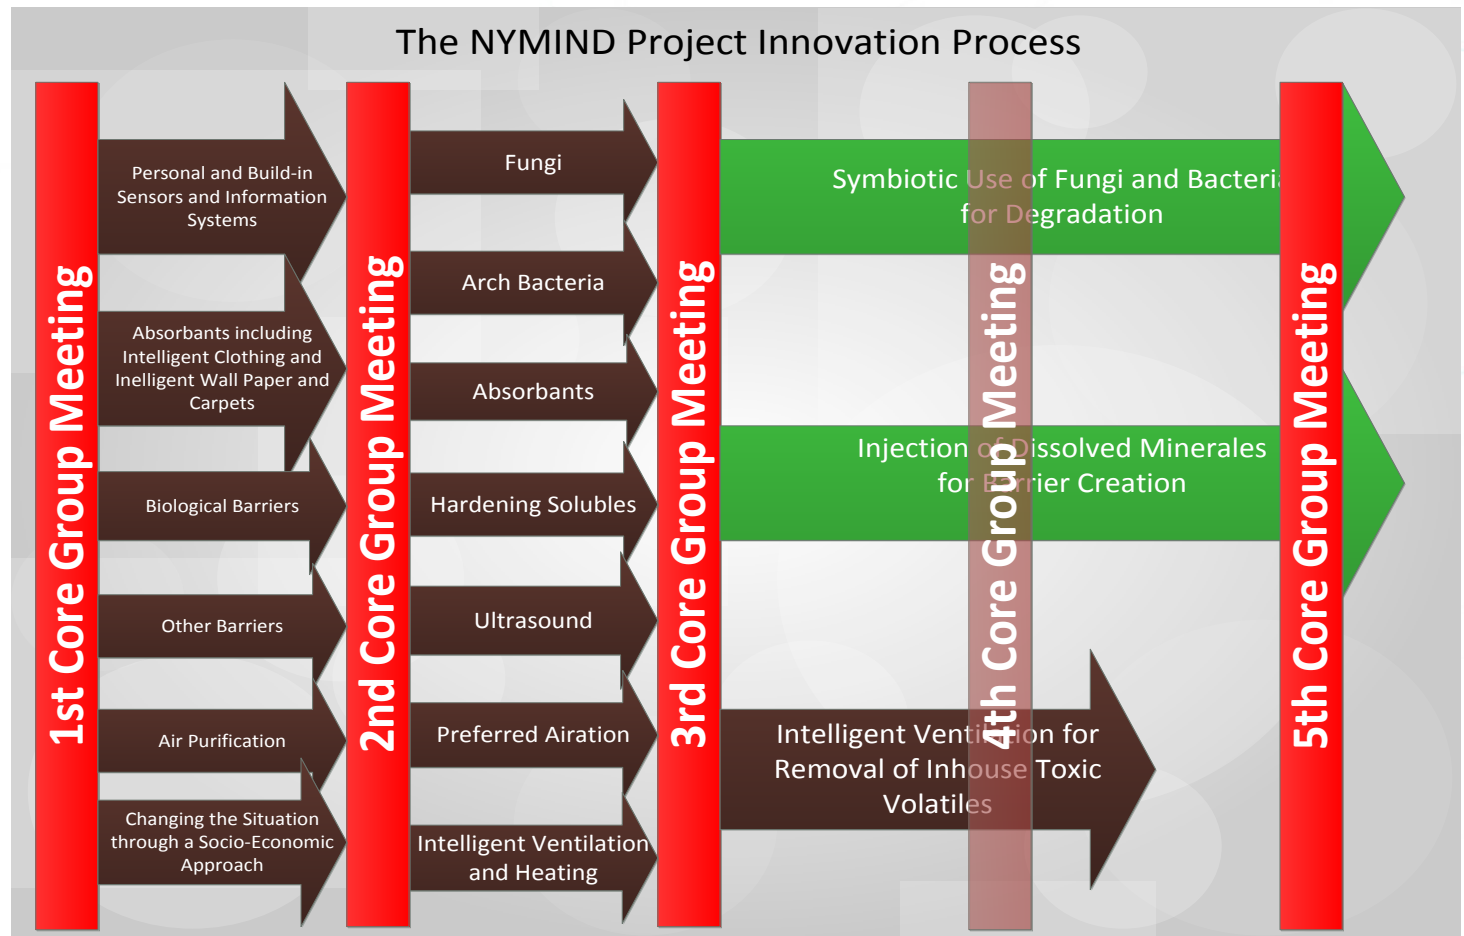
The NYMIND Project Innovation Process

1st Core Group Meeting

Personal and Build-in Sensors and Information Systems

Absorbants including Intelligent Clothing and Inelligent Wall Paper and Carpets

Biological Barriers

Other Barriers

Air Purification

Changing the Situation through a Socio-Economic Approach

2nd Core Group Meeting

Fungi

Arch Bacteria

Absorbants

Hardening Solubles

Ultrasound

Preferred Airation

Intelligent Ventilation and Heating

3rd Core Group Meeting

Symbiotic Use of Fungi and Bacteri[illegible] for Degradation

Injection of Dissolved Minerales for Barrier Creation

Intelligent Ventilation for Removal of Inhouse Toxic Volatiles

4th Core Group Meeting

5th Core Group Meeting